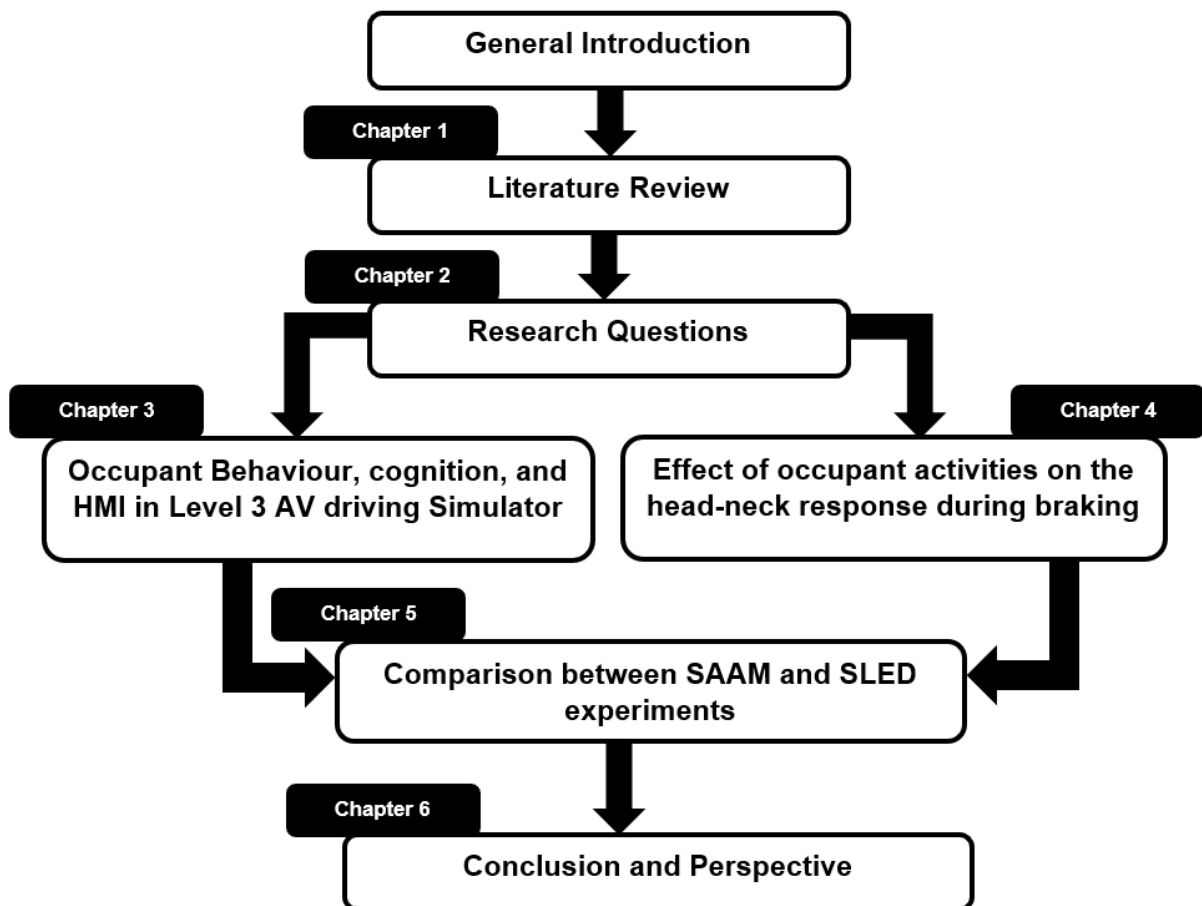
General Introduction

Chapter 1

Literature Review

Chapter 2

Research Questions

Chapter 3

Occupant Behaviour, cognition, and HMI in Level 3 AV driving Simulator

Chapter 4

Effect of occupant activities on the head-neck response during braking

Chapter 5

Comparison between SAAM and SLED experiments

Chapter 6

Conclusion and Perspective